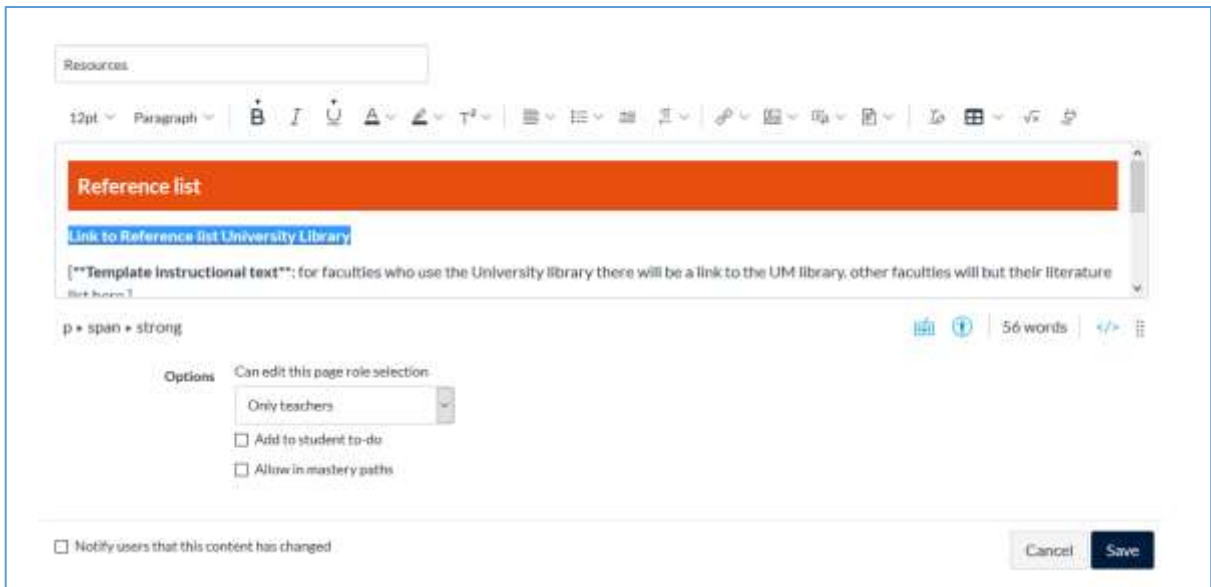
Resources

12pt Paragraph B I U A T²

Reference list

Link to Reference list University Library

[**Template instructional text**: for faculties who use the University library there will be a link to the UM library, other faculties will but their literature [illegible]

p • span • strong

56 words </>

Options Can edit this page role selection

Only teachers

Add to student to-do

Allow in mastery paths

Notify users that this content has changed

Cancel Save